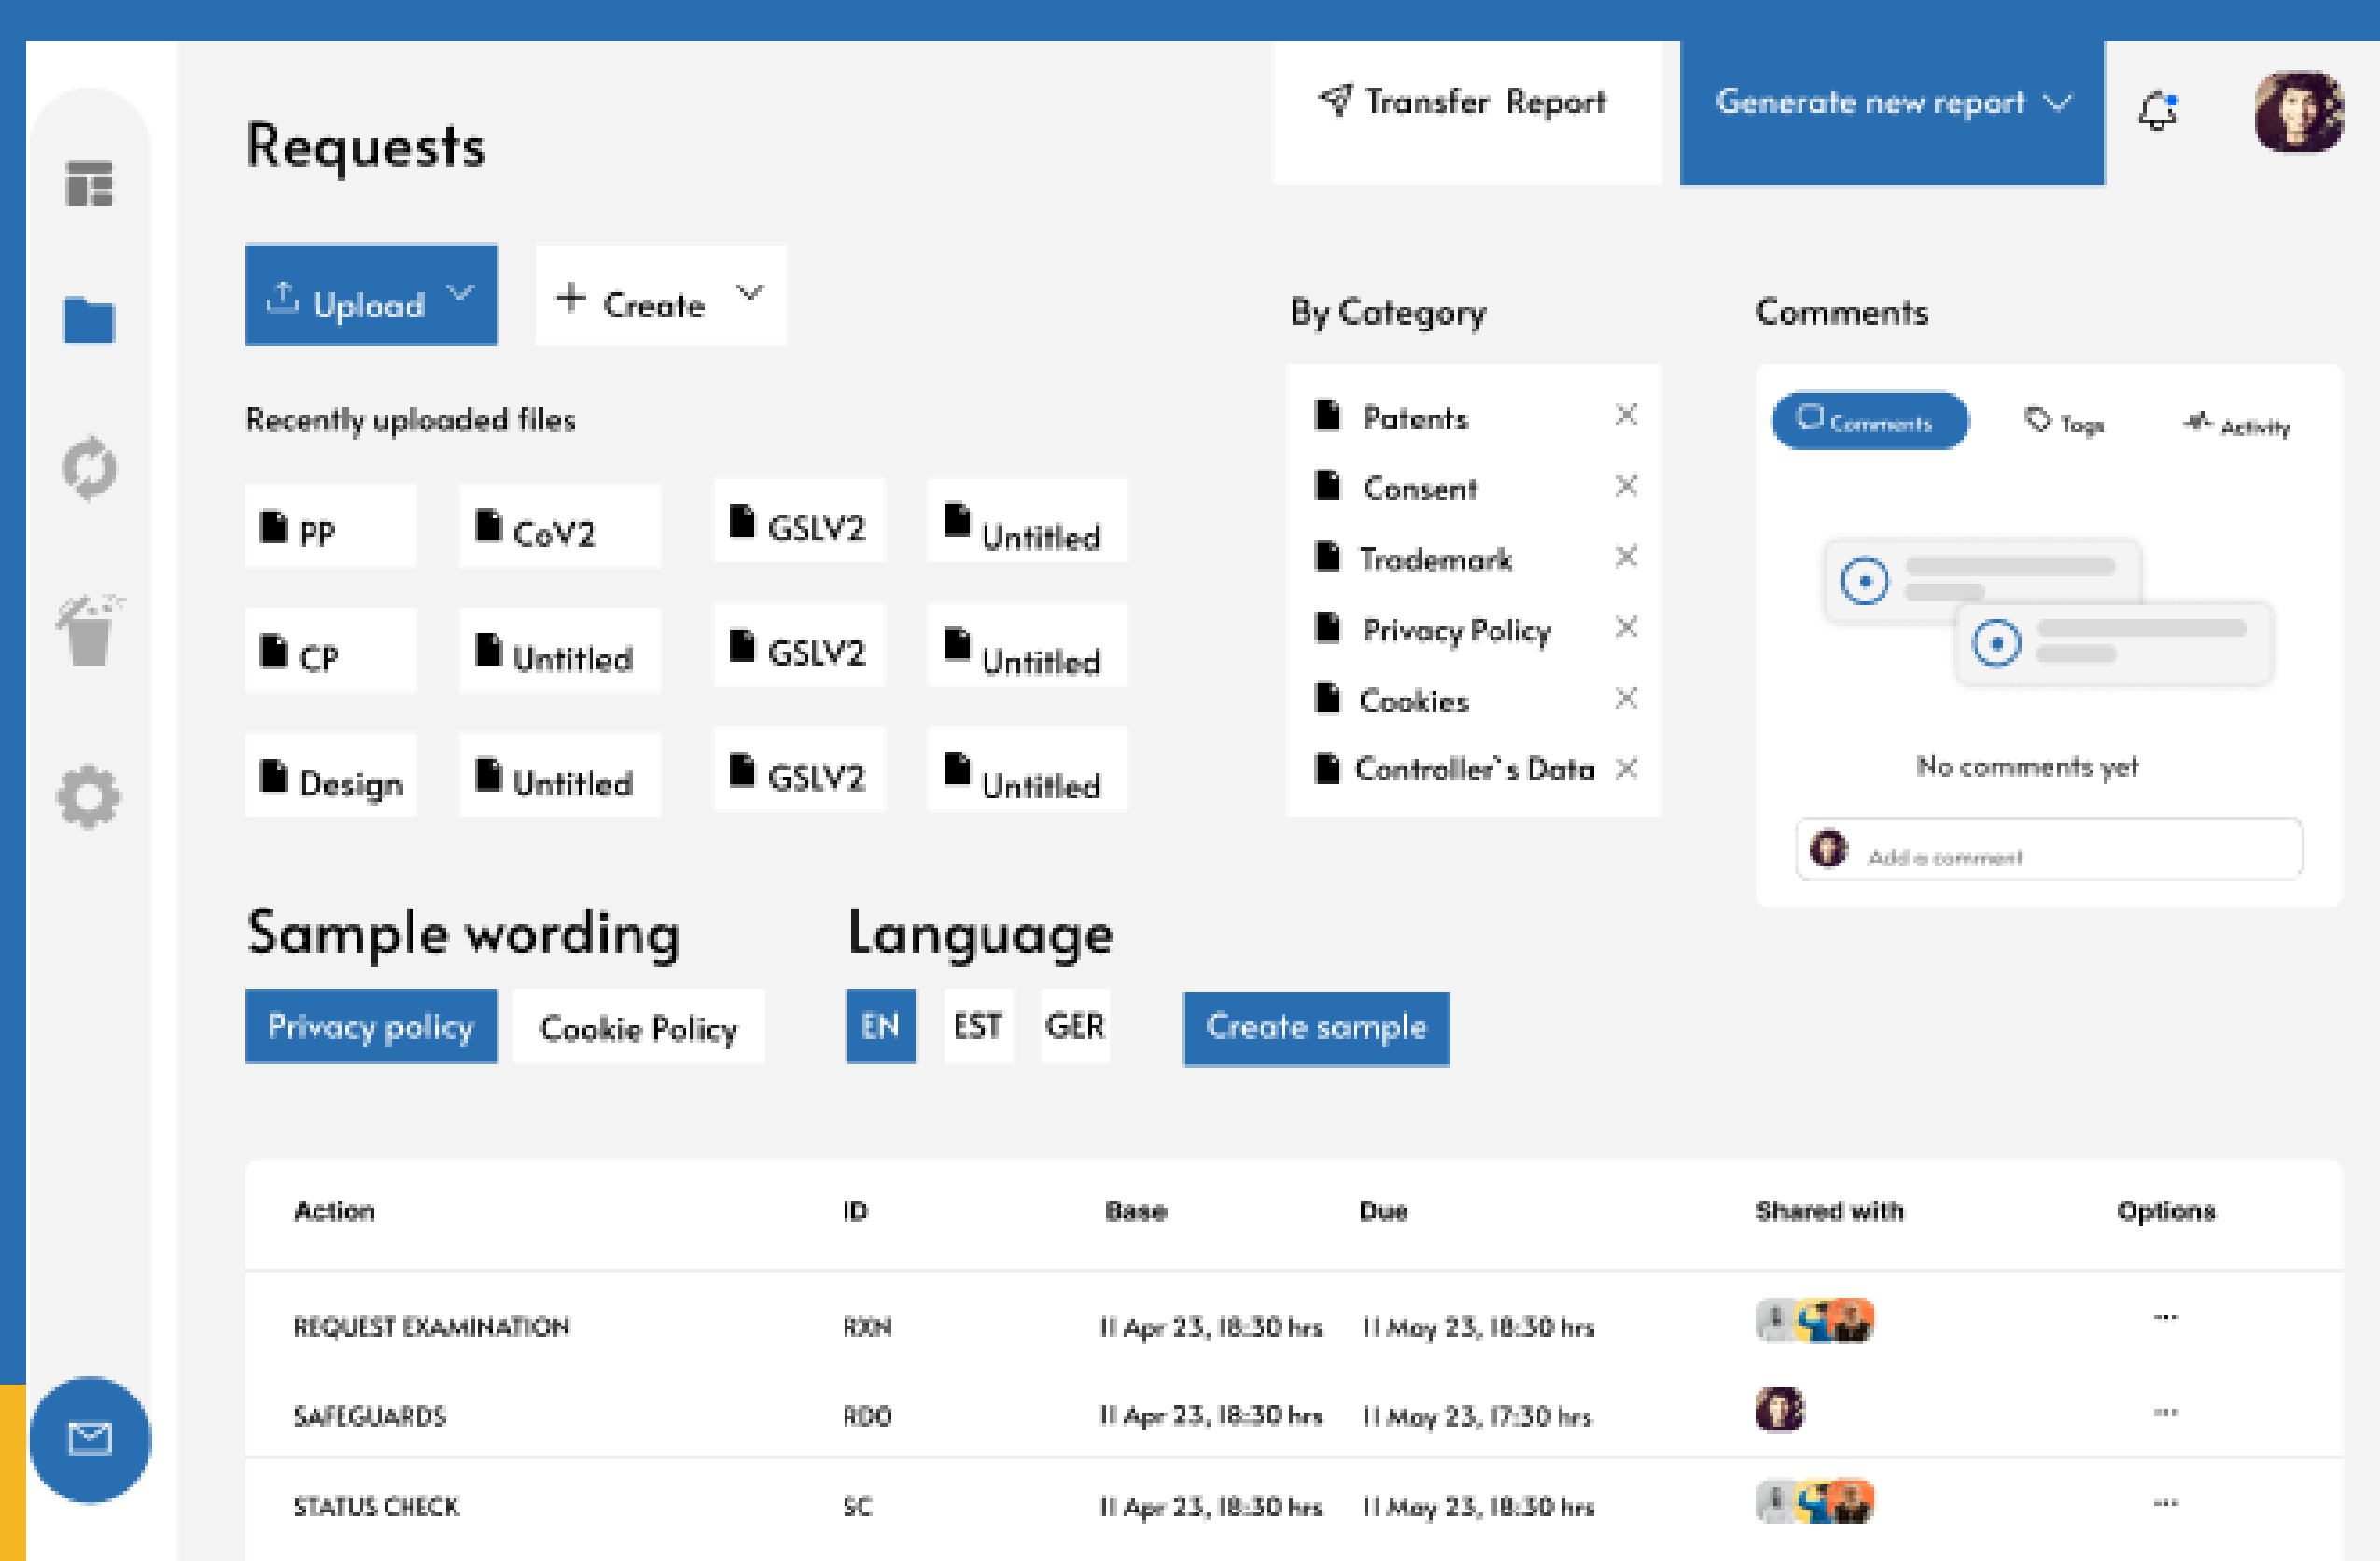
Requests

Transfer Report

Generate new report

Upload

Create

Recently uploaded files

PP

CoV2

GSLV2

Untitled

CP

Untitled

GSLV2

Untitled

Design

Untitled

GSLV2

Untitled

By Category

Patents

Consent

Trademark

Privacy Policy

Cookies

Controller`s Data

Comments

Comments

Tags

Activity

No comments yet

Add a comment

Sample wording

Privacy policy

Cookie Policy

Language

EN

EST

GER

Create sample

| Action | ID | Base | Due | Shared with | Options |
|---|---|---|---|---|---|
| REQUEST EXAMINATION | RXN | 11 Apr 23, 18:30 hrs | 11 May 23, 18:30 hrs | | ... |
| SAFEGUARDS | RDO | 11 Apr 23, 18:30 hrs | 11 May 23, 17:30 hrs | | ... |
| STATUS CHECK | SC | 11 Apr 23, 18:30 hrs | 11 May 23, 18:30 hrs | | ... |